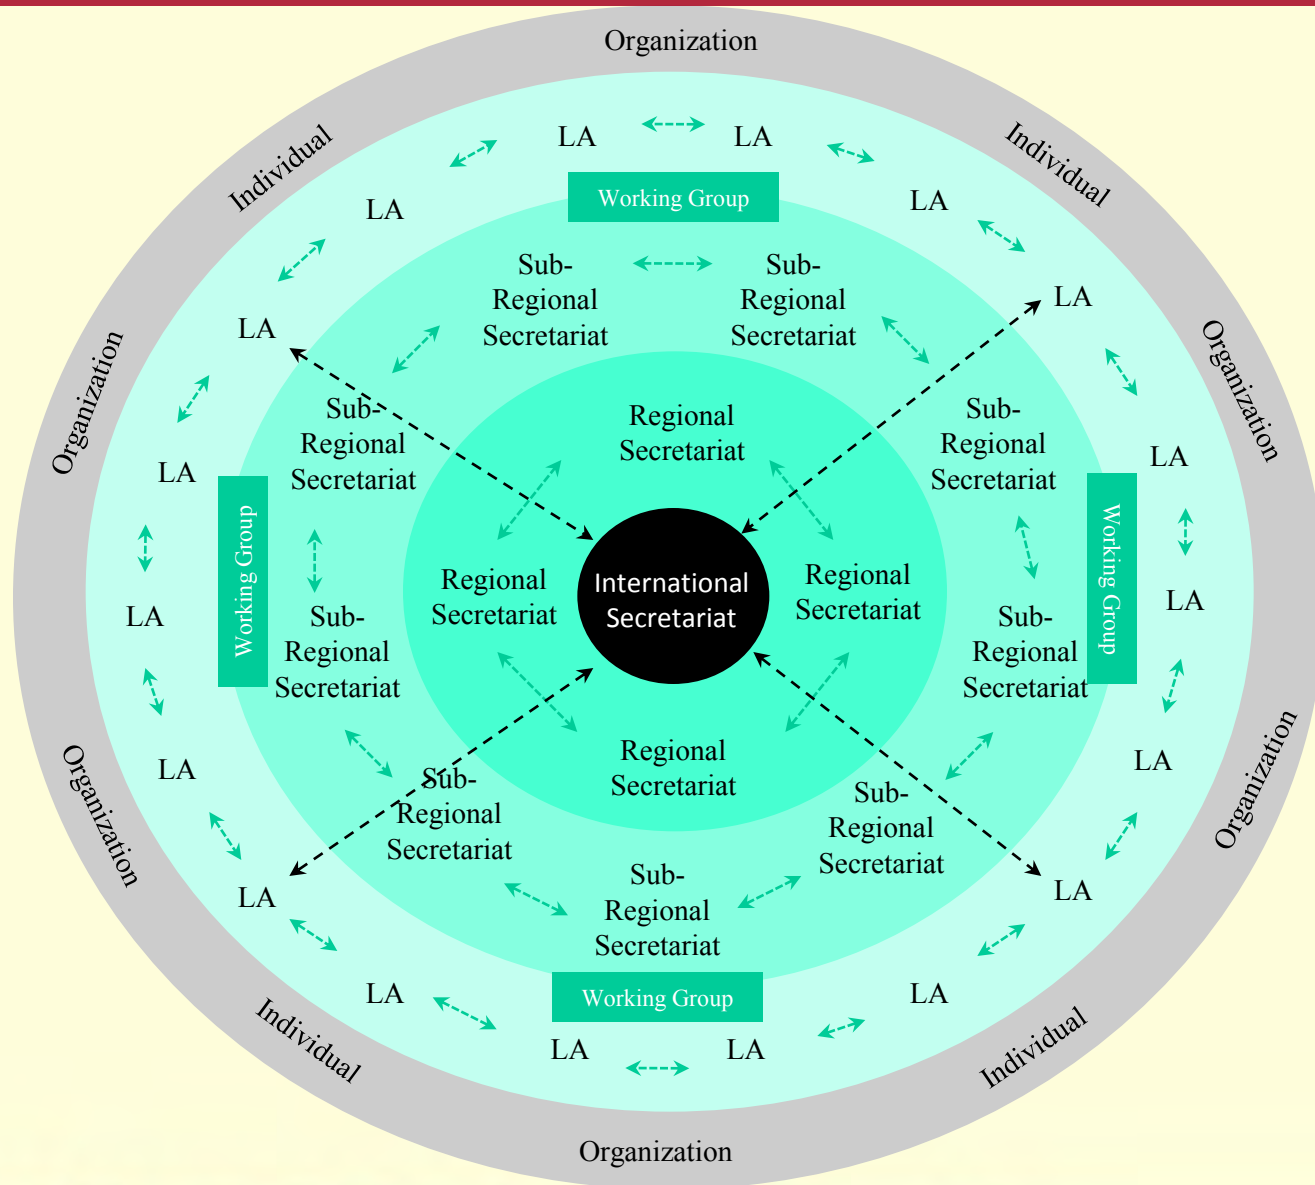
Organization

Individual

Individual

Organization

Organization

Organization

Organization

Individual

Individual

Organization

LA

LA

LA

LA

LA

LA

Working Group

Sub-Regional Secretariat

Sub-Regional Secretariat

LA

LA

Sub-Regional Secretariat

Regional Secretariat

Sub-Regional Secretariat

LA

Working Group

Working Group

LA

LA

Regional Secretariat

International Secretariat

Regional Secretariat

Sub-Regional Secretariat

Sub-Regional Secretariat

LA

LA

Regional Secretariat

LA

Sub-Regional Secretariat

Sub-Regional Secretariat

LA

LA

Sub-Regional Secretariat

LA

LA

LA

Working Group

LA

LA